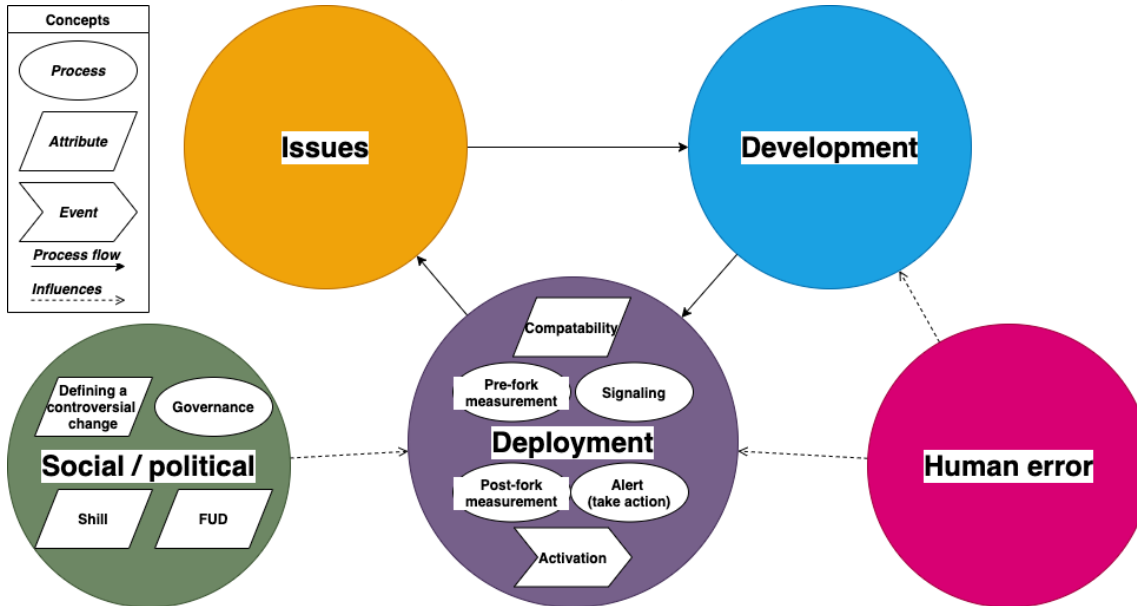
Concepts

Process

Attribute

Event

Process flow

Influences

Issues

Development

Social / political

Defining a controversial change

Governance

Shill

FUD

Compatability

Pre-fork measurement

Signaling

Deployment

Post-fork measurement

Alert (take action)

Activation

Human error